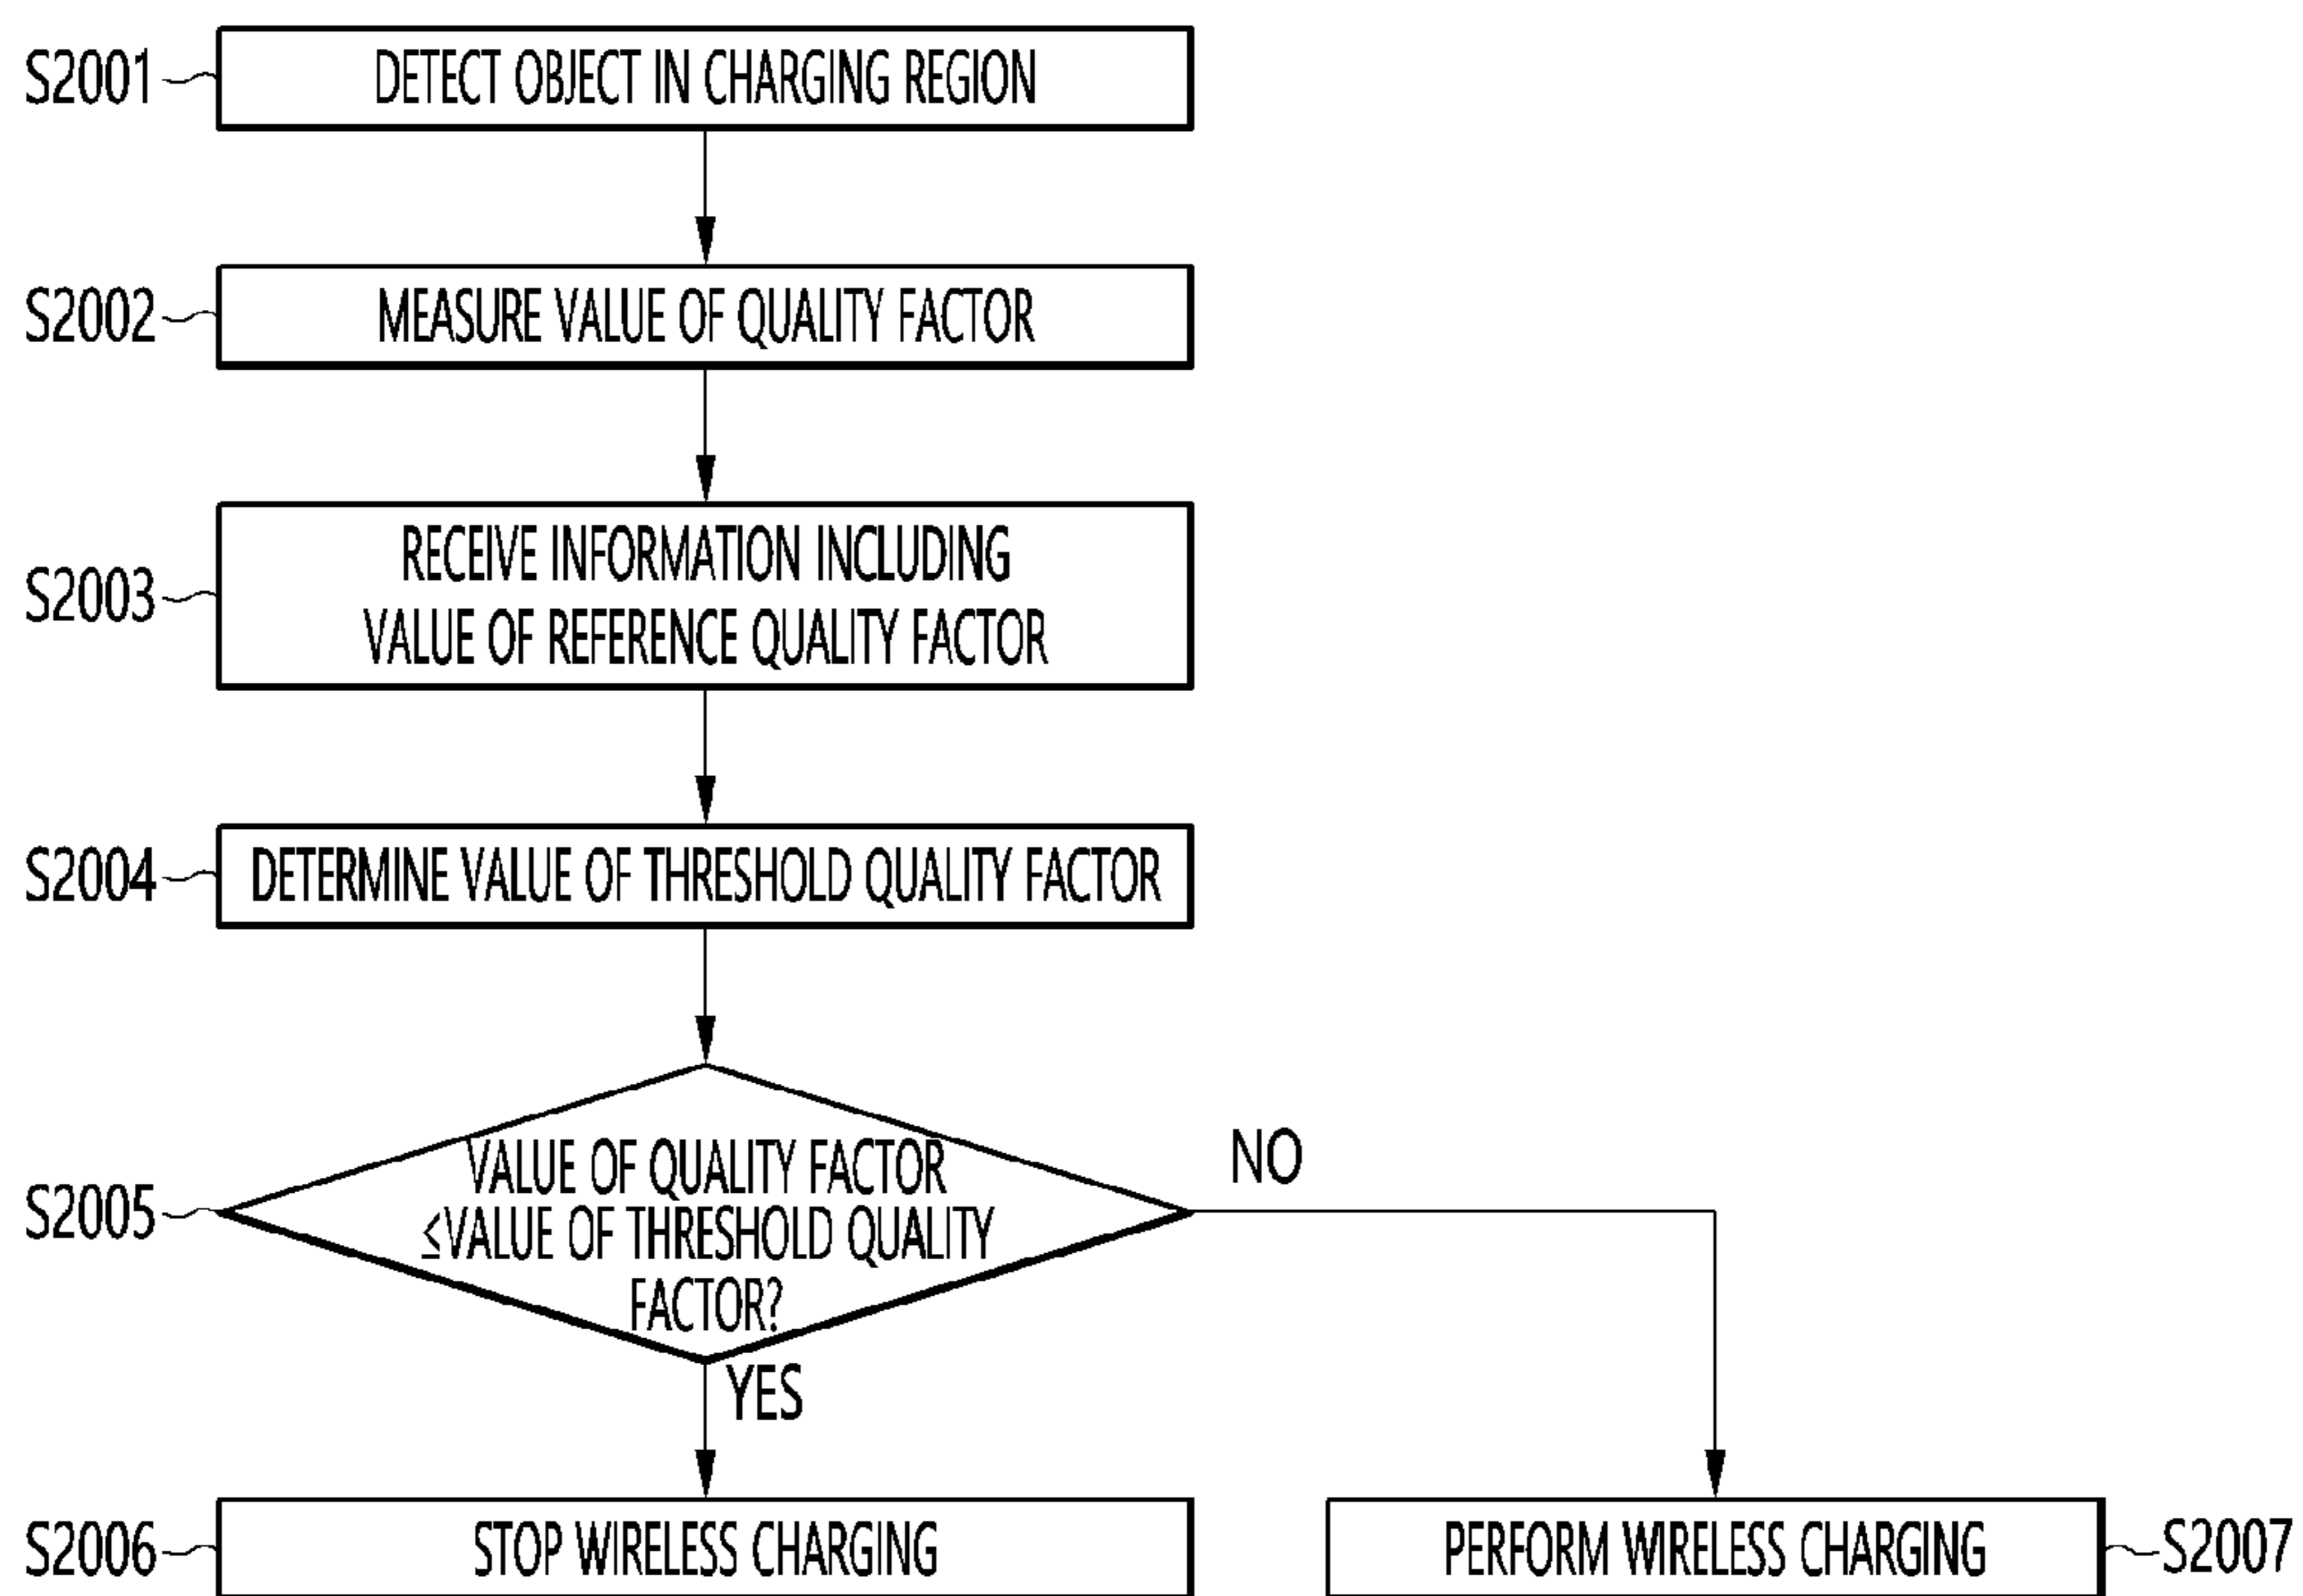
S2001 DETECT OBJECT IN CHARGING REGION

S2002 MEASURE VALUE OF QUALITY FACTOR

S2003 RECEIVE INFORMATION INCLUDING VALUE OF REFERENCE QUALITY FACTOR

S2004 DETERMINE VALUE OF THRESHOLD QUALITY FACTOR

S2005 VALUE OF QUALITY FACTOR $\leq$VALUE OF THRESHOLD QUALITY FACTOR?

NO

YES

S2006 STOP WIRELESS CHARGING

PERFORM WIRELESS CHARGING S2007